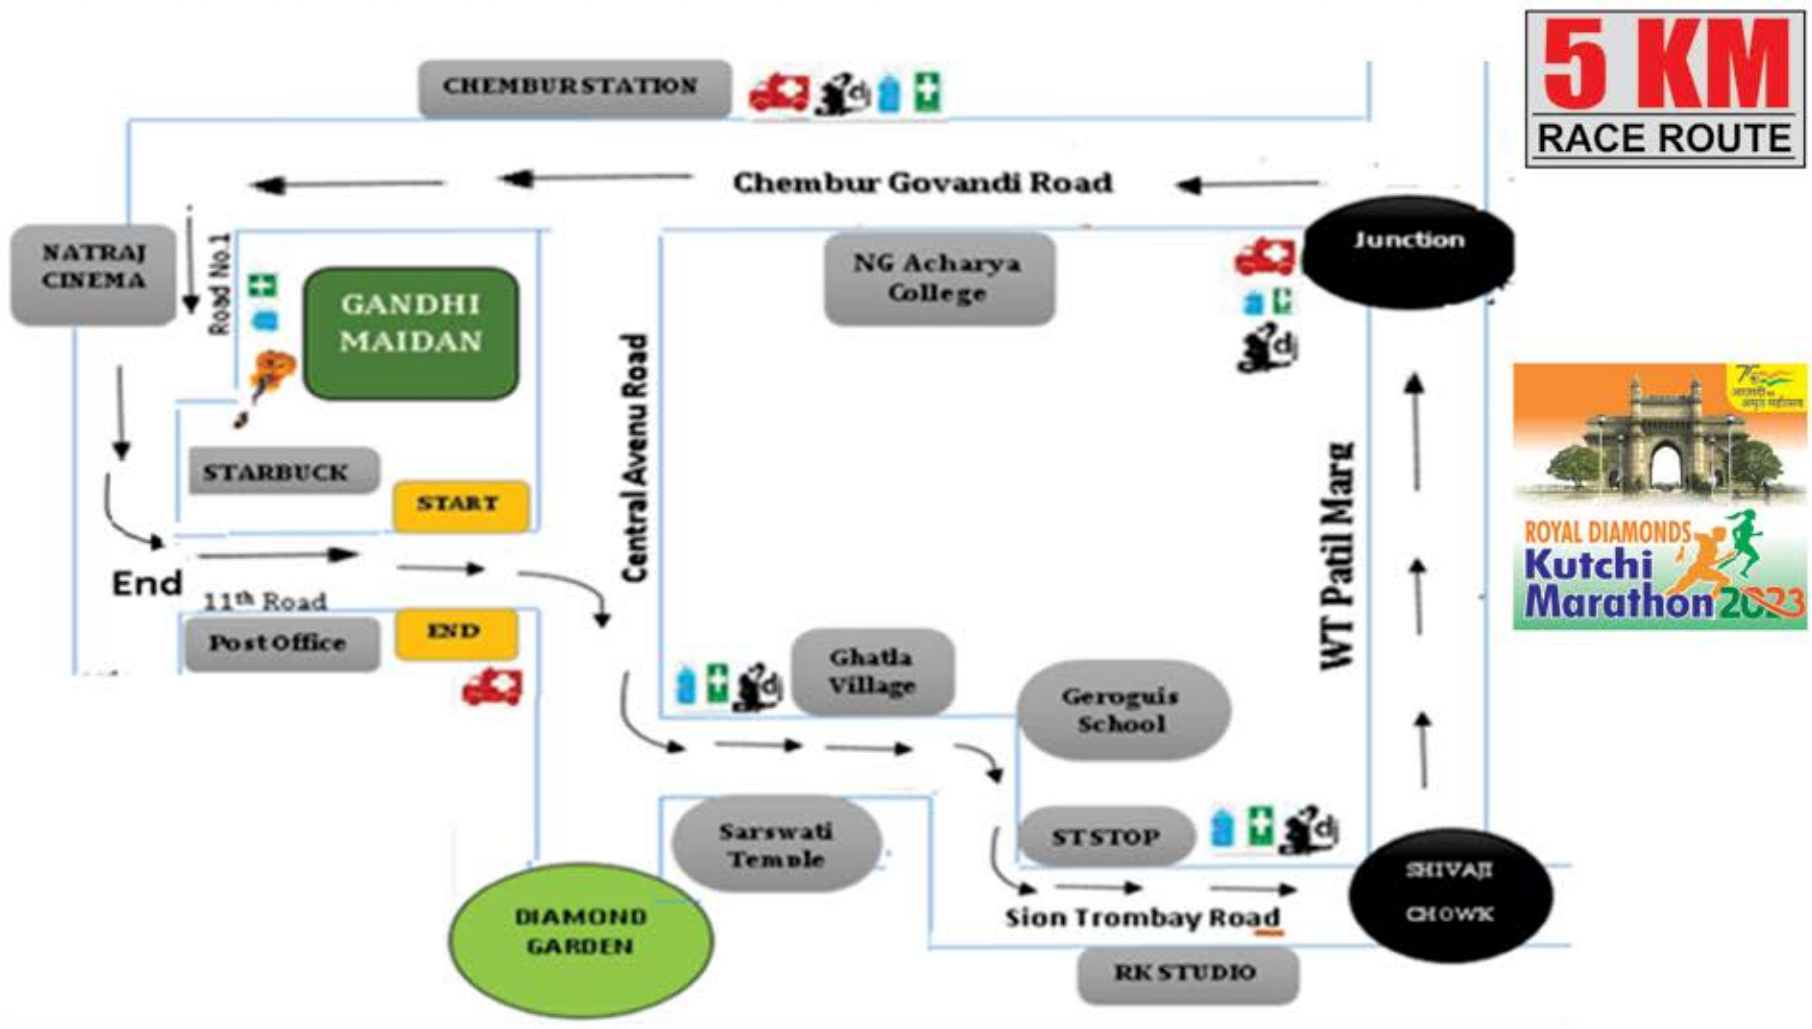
5 KM
RACE ROUTE

CHEMBURSTATION

Chembur Govandi Road

NATRAJ CINEMA

Road No.1

GANDHI MAIDAN

NG Acharya College

Junction

STARBUCK

START

Central Avenu Road

WT Patil Marg

End

11th Road

Post Office

END

Ghatla Village

Geroguis School

ROYAL DIAMONDS
Kutchi
Marathon 2023

Sarswati Temple

ST STOP

SHIVAJI CHOWK

DIAMOND GARDEN

Sion Trombay Road

RK STUDIO